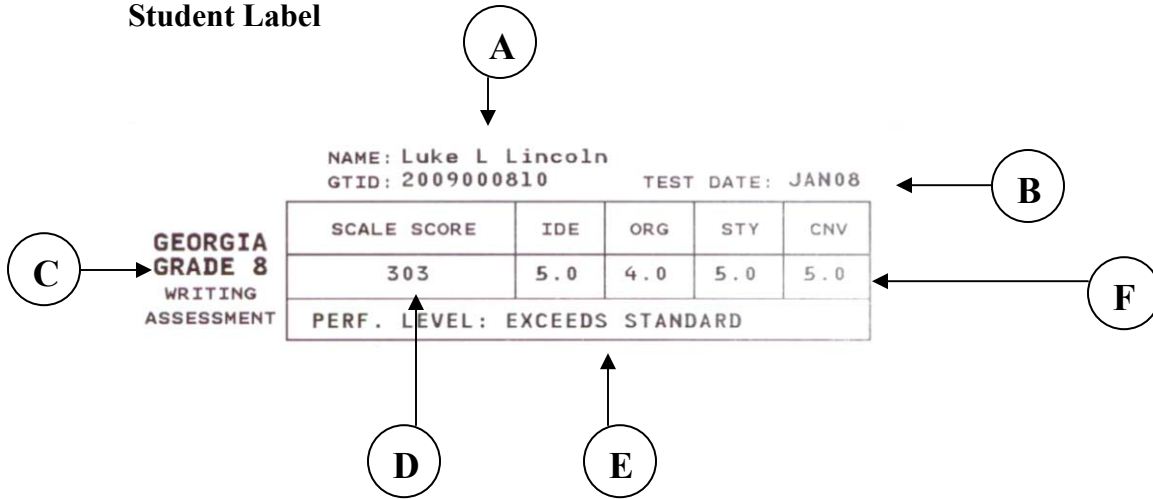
Student Label

A

NAME: Luke L Lincoln
GTID: 2009000810

TEST DATE: JAN08

B

C

GEORGIA
GRADE 8
WRITING
ASSESSMENT

| SCALE SCORE | IDE | ORG | STY | CNV |
|---|---|---|---|---|
| 303 | 5.0 | 4.0 | 5.0 | 5.0 |
| PERF. LEVEL: EXCEEDS STANDARD | | | | |

F

D

E